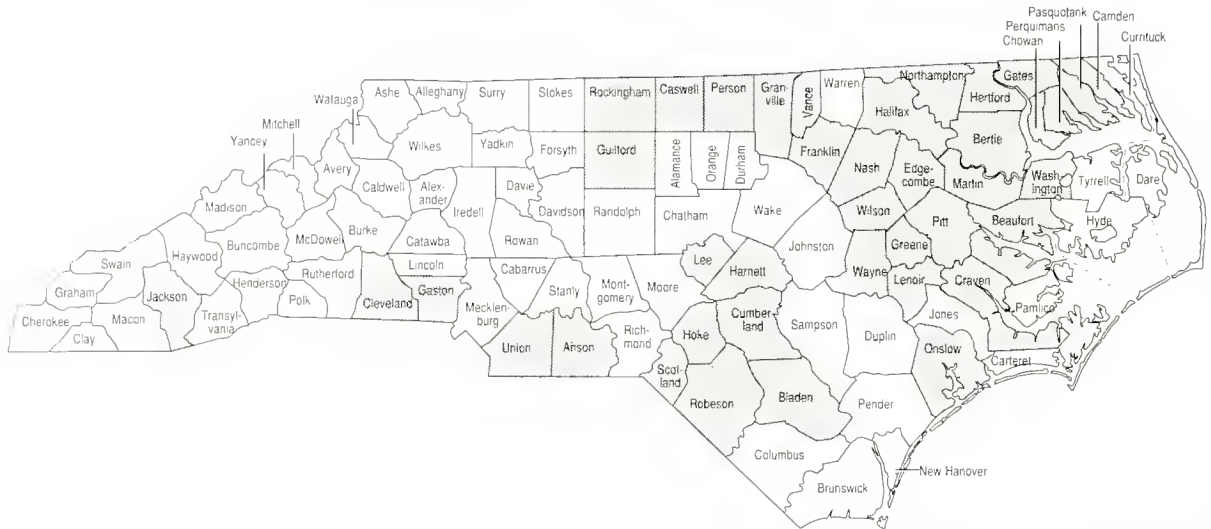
Pasquotank
Perquimans
Camden
Chowan
Currituck
Ashe
Alleghany
Surry
Stokes
Rockingham
Caswell
Person
Granville
Vance
Warren
Northampton
Gates
Watauga
Mitchell
Yancey
Hertford
Halifax
Bertie
Wilkes
Yadkin
Forsyth
Guilford
Alamance
Orange
Durham
Franklin
Avery
Caldwell
Alexander
Davie
Nash
Edgecombe
Martin
Washington
Tyrrell
Dare
Madison
Iredell
Davidson
Randolph
Chatham
Wake
Wilson
Burke
Buncombe
McDowell
Catawba
Rowan
Pitt
Beaufort
Hyde
Swain
Haywood
Lincoln
Johnston
Greene
Rutherford
Cabarrus
Lee
Harnett
Graham
Henderson
Jackson
Gaston
Stanly
Montgomery
Moore
Wayne
Lenoir
Craven
Cherokee
Macon
Transylvania
Polk
Cleveland
Mecklenburg
Cumberland
Pamlico
Clay
Richmond
Hoke
Sampson
Duplin
Jones
Union
Anson
Scotland
Onslow
Carteret
Robeson
Bladen
Pender
Columbus
New Hanover
Brunswick